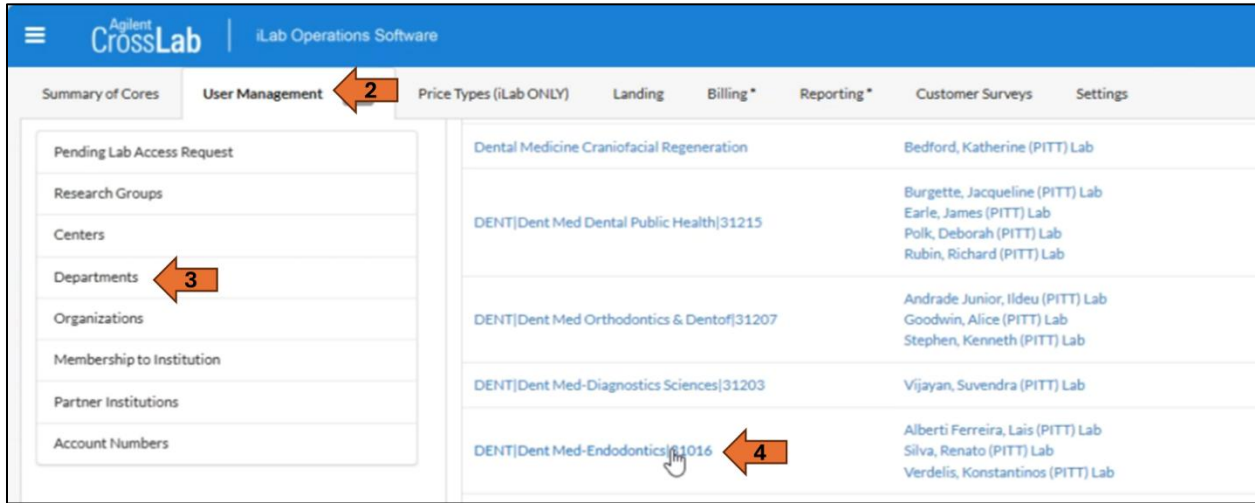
Agilent CrossLab | iLab Operations Software

Summary of Cores | User Management | 2 | Price Types (iLab ONLY) | Landing | Billing* | Reporting* | Customer Surveys | Settings

Pending Lab Access Request
Research Groups
Centers
Departments 3
Organizations
Membership to Institution
Partner Institutions
Account Numbers

| | |
|---|---|
| Dental Medicine Craniofacial Regeneration | Bedford, Katherine (PITT) Lab |
| DENT\|Dent Med Dental Public Health\|31215 | Burgette, Jacqueline (PITT) Lab<br>Earle, James (PITT) Lab<br>Polk, Deborah (PITT) Lab<br>Rubin, Richard (PITT) Lab |
| DENT\|Dent Med Orthodontics & Dentof\|31207 | Andrade Junior, Ildeu (PITT) Lab<br>Goodwin, Alice (PITT) Lab<br>Stephen, Kenneth (PITT) Lab |
| DENT\|Dent Med-Diagnostics Sciences\|31203 | Vijayan, Suvendra (PITT) Lab |
| DENT\|Dent Med-Endodontics\|31016 4 | Alberti Ferreira, Lais (PITT) Lab<br>Silva, Renato (PITT) Lab<br>Verdelis, Konstantinos (PITT) Lab |